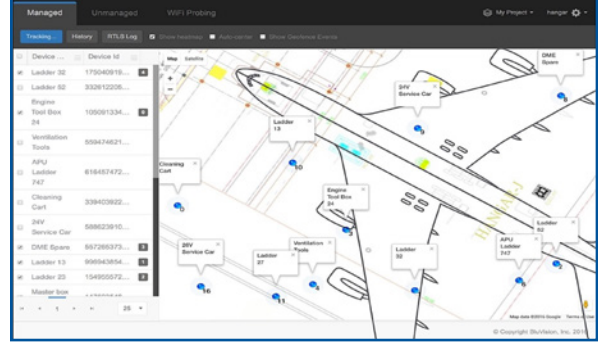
Managed Unmanaged WiFi Probing

My Project hangar

Tracking History RTLS Log Show heatmap Auto-center Show Geofence Events

| | Device ... | Device Id | |
|---|---|---|---|
| | Ladder 32 | 175040919... | 4 |
| | Ladder 52 | 332612226... | |
| | Engine Tool Box 24 | 105091334... | 5 |
| | Ventilation Tools | 559474621... | |
| | APU Ladder 747 | 618457472... | |
| | Cleaning Cart | 339403922... | |
| | 24V Service Car | 588623610... | |
| | DME Spare | 667265373... | 3 |
| | Ladder 13 | 906940854... | 1 |
| | Ladder 23 | 154955572... | 2 |
| | Master box | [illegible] | |

1 25

Map Satellite

DME Spare

24V Service Car

Ladder 13

Cleaning Cart

Engine Tool Box 24

Ladder 52

APU Ladder 747

Ladder 32

Ventilation Tools

Ladder 27

26V Service Car

Map data ©2015 Google Terms of Use

© Copyright SkyVision, Inc. 2015